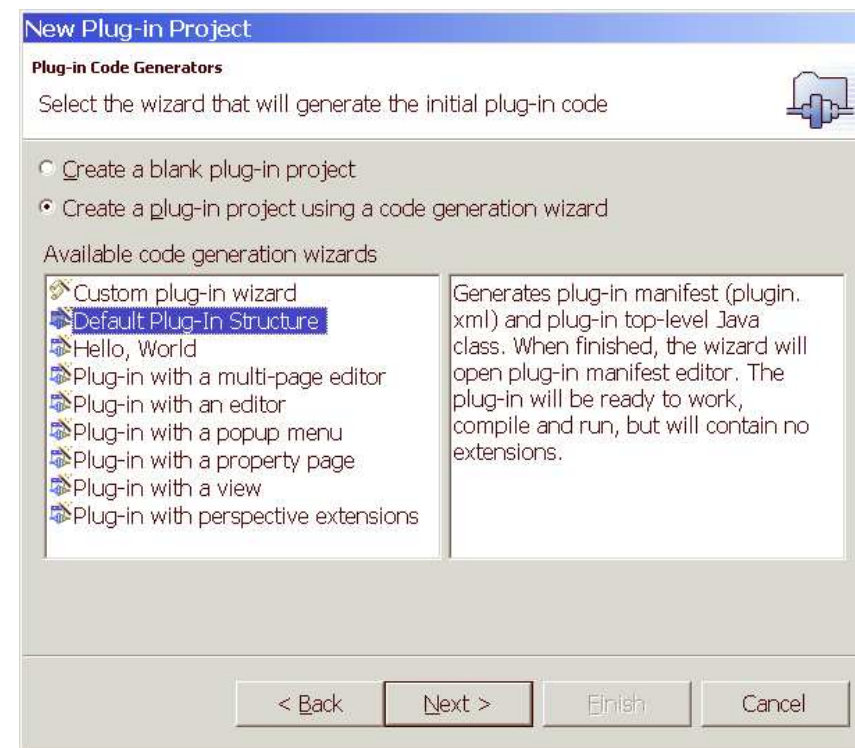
New Plug-in Project

Plug-in Code Generators

Select the wizard that will generate the initial plug-in code

Create a blank plug-in project

Create a plug-in project using a code generation wizard

Available code generation wizards

Custom plug-in wizard
Default Plug-In Structure
Hello, World
Plug-in with a multi-page editor
Plug-in with an editor
Plug-in with a popup menu
Plug-in with a property page
Plug-in with a view
Plug-in with perspective extensions

Generates plug-in manifest (plugin.xml) and plug-in top-level Java class. When finished, the wizard will open plug-in manifest editor. The plug-in will be ready to work, compile and run, but will contain no extensions.

< Back
Next >
Finish
Cancel